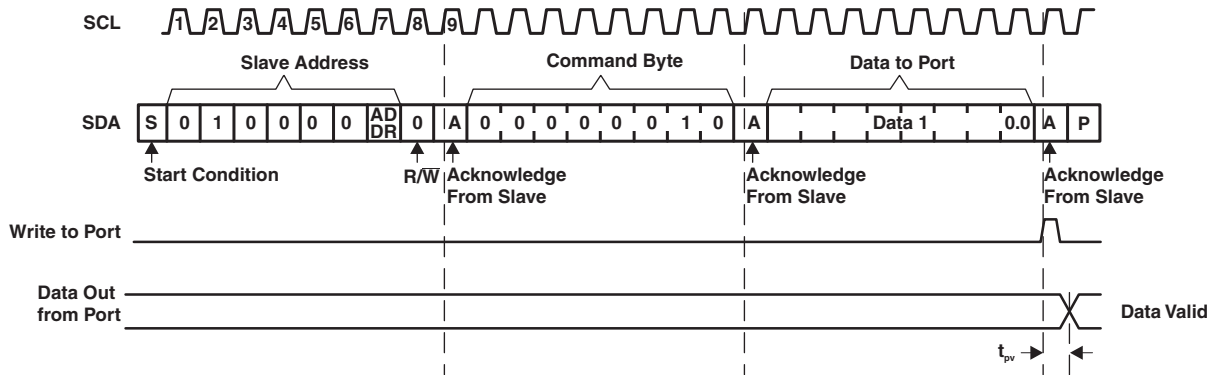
SCL 1 2 3 4 5 6 7 8 9

Slave Address

Command Byte

Data to Port

SDA S 0 1 0 0 0 0 AD DR 0 A 0 0 0 0 0 0 1 0 A Data 1 0.0 A P

Start Condition

$R/\overline{W}$

Acknowledge From Slave

Acknowledge From Slave

Acknowledge From Slave

Write to Port

Data Out from Port

Data Valid

$t_{pv}$